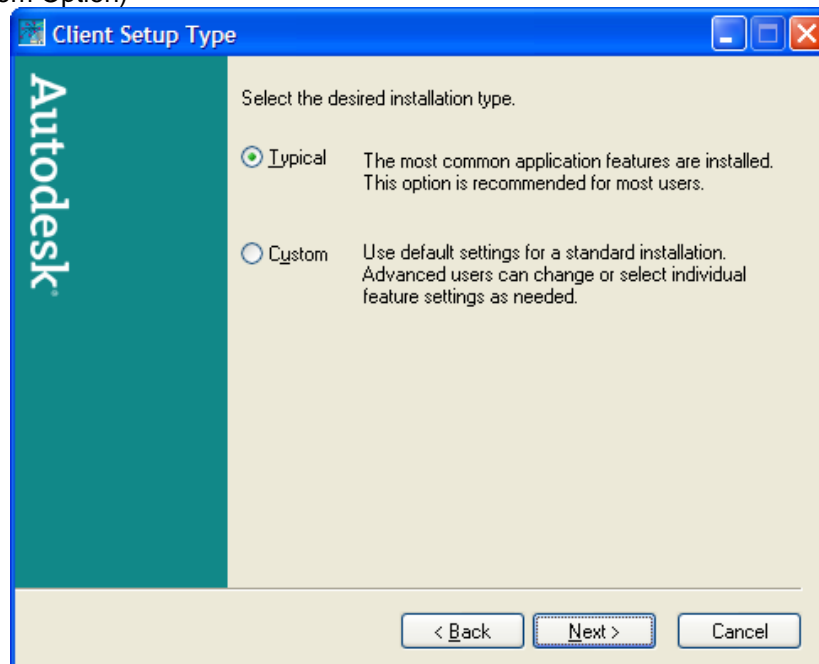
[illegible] Option)

Client Setup Type

Autodesk

Select the desired installation type.

Typical The most common application features are installed. This option is recommended for most users.

Custom Use default settings for a standard installation. Advanced users can change or select individual feature settings as needed.

< Back Next > Cancel